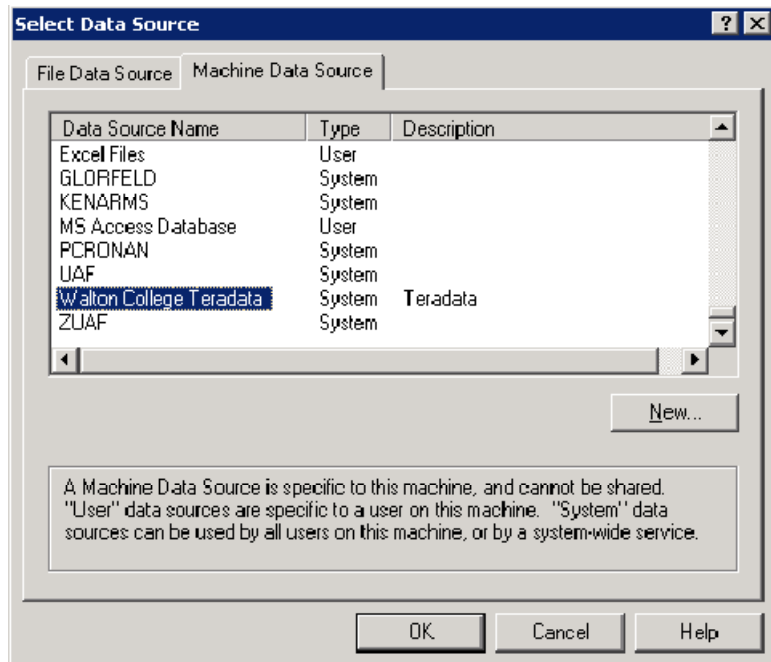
Select Data Source ? ×

File Data Source | Machine Data Source

| Data Source Name | Type | Description |
|---|---|---|
| Excel Files | User | |
| GLORFELD | System | |
| KENARMS | System | |
| MS Access Database | User | |
| PCRONAN | System | |
| UAF | System | |
| Walton College Teradata | System | Teradata |
| ZUAF | System | |

New...

A Machine Data Source is specific to this machine, and cannot be shared. "User" data sources are specific to a user on this machine. "System" data sources can be used by all users on this machine, or by a system-wide service.

OK Cancel Help